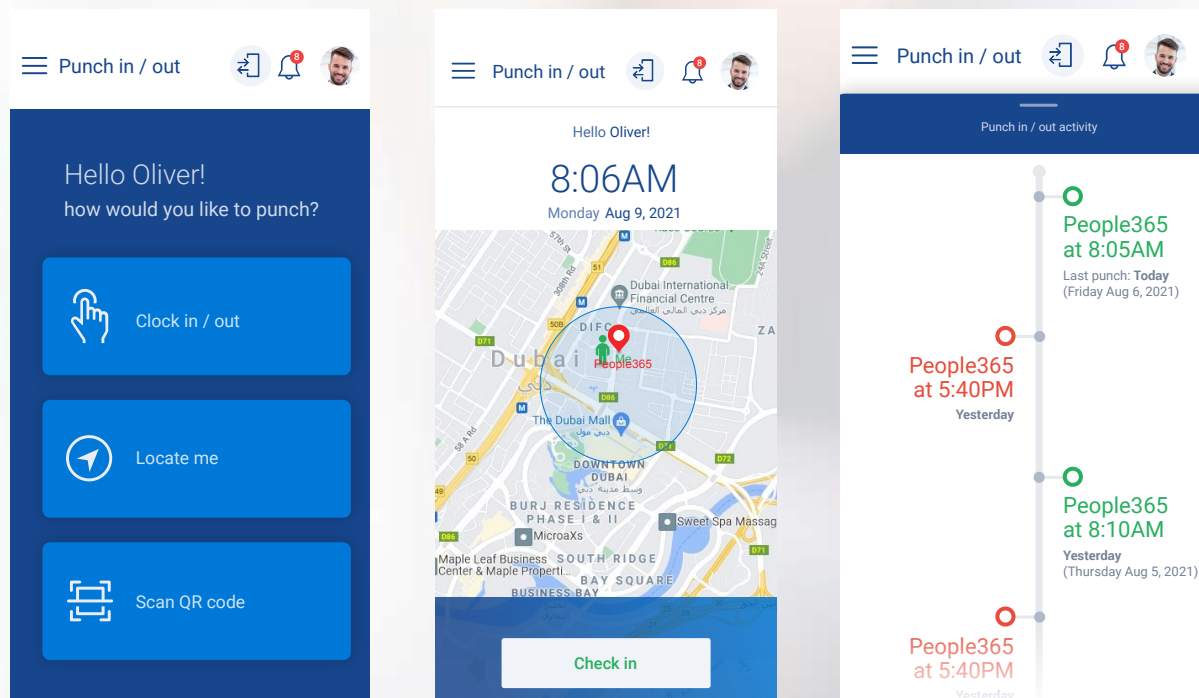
Punch in / out

8

Hello Oliver!
how would you like to punch?

Clock in / out

Locate me

Scan QR code

Punch in / out

8

Hello Oliver!

8:06AM

Monday Aug 9, 2021

Dubai International Financial Centre

مركز دبي المالي العالمي

DIFC

Dubai

دبي

Me

People365

The Dubai Mall

دبي مول

DOWNTOWN DUBAI

وسط مدينة دبي

BURJ RESIDENCE PHASE I & II

Sweet Spa Massag

MicroaXs

Maple Leaf Business Center & Maple Properti...

SOUTH RIDGE

BAY SQUARE

BUSINESS BAY

D86

D71

D72

50B

ZA

Check in

Punch in / out

8

Punch in / out activity

People365 at 8:05AM
Last punch: Today
(Friday Aug 6, 2021)

People365 at 5:40PM
Yesterday

People365 at 8:10AM
Yesterday
(Thursday Aug 5, 2021)

People365 at 5:40PM
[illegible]